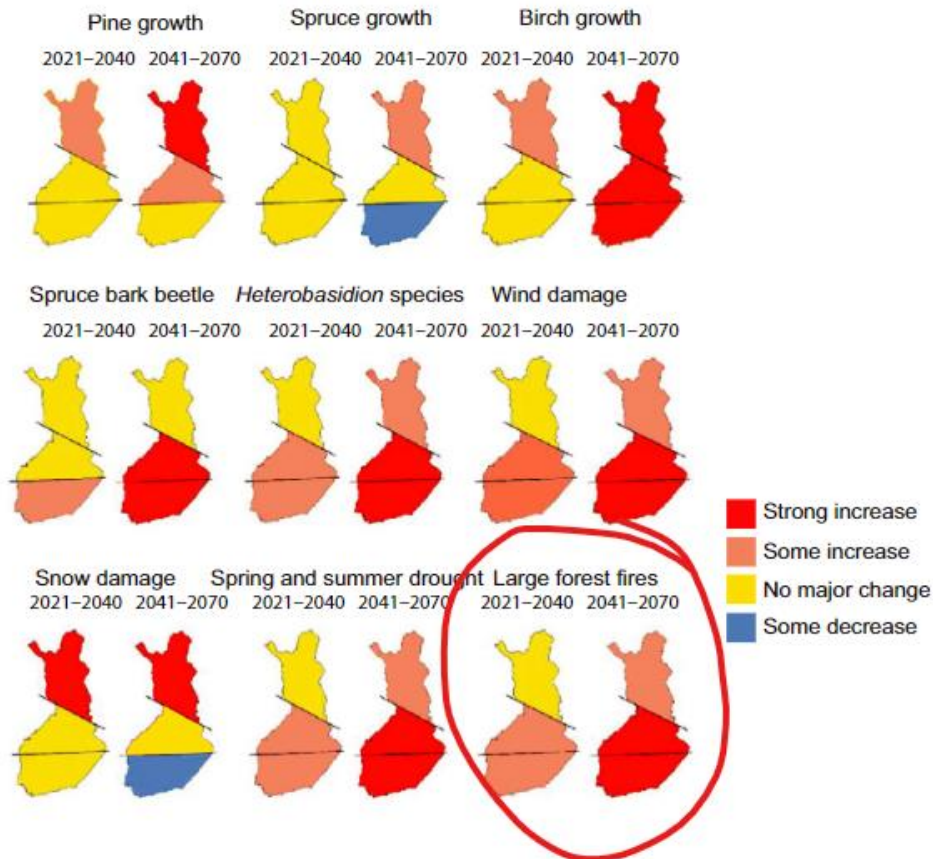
Pine growth
2021–2040 2041–2070

Spruce growth
2021–2040 2041–2070

Birch growth
2021–2040 2041–2070

Spruce bark beetle
2021–2040 2041–2070

*Heterobasidion* species
2021–2040 2041–2070

Wind damage
2021–2040 2041–2070

Snow damage
2021–2040 2041–2070

Spring and summer drought
2021–2040 2041–2070

Large forest fires
2021–2040 2041–2070

Strong increase
Some increase
No major change
Some decrease